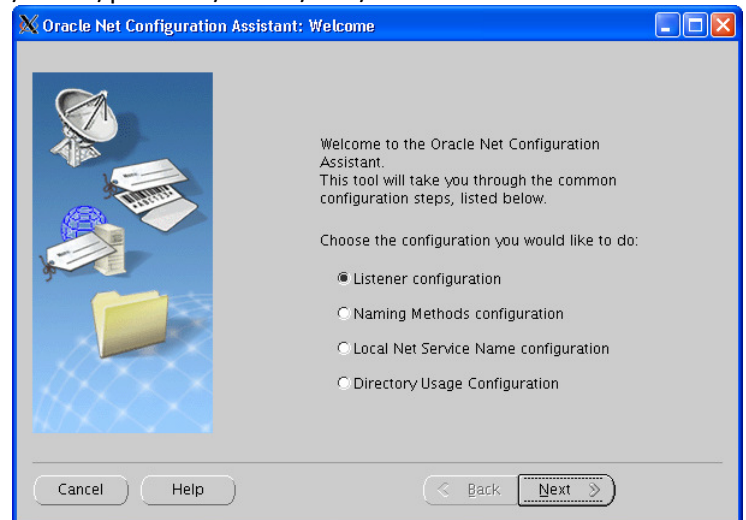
Oracle Net Configuration Assistant: Welcome

Welcome to the Oracle Net Configuration Assistant.
This tool will take you through the common configuration steps, listed below.

Choose the configuration you would like to do:

Listener configuration

Naming Methods configuration

Local Net Service Name configuration

Directory Usage Configuration

Cancel

Help

Back

Next